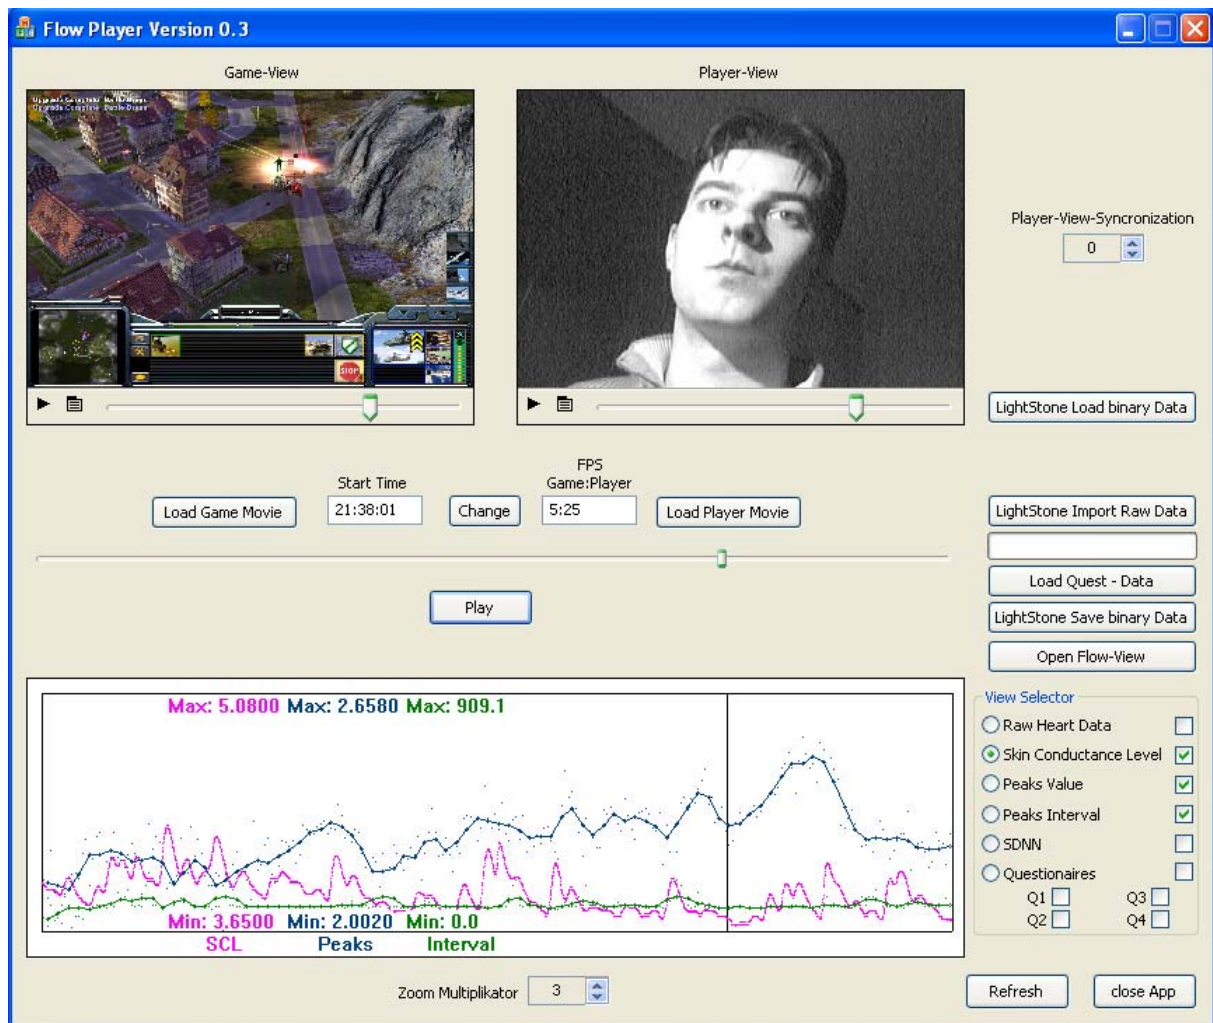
Flow Player Version 0.3

Game-View

Player-View

Player-View-Syncronization
0

LightStone Load binary Data

Start Time
21:38:01

FPS
Game:Player
5:25

Load Game Movie

Change

Load Player Movie

LightStone Import Raw Data

Load Quest - Data

LightStone Save binary Data

Open Flow-View

Play

Max: 5.0800 Max: 2.6580 Max: 909.1

Min: 3.6500 Min: 2.0020 Min: 0.0
SCL Peaks Interval

View Selector
Raw Heart Data
Skin Conductance Level
Peaks Value
Peaks Interval
SDNN
Questionaires
Q1 Q3
Q2 Q4

Zoom Multiplikator 3

Refresh

close App